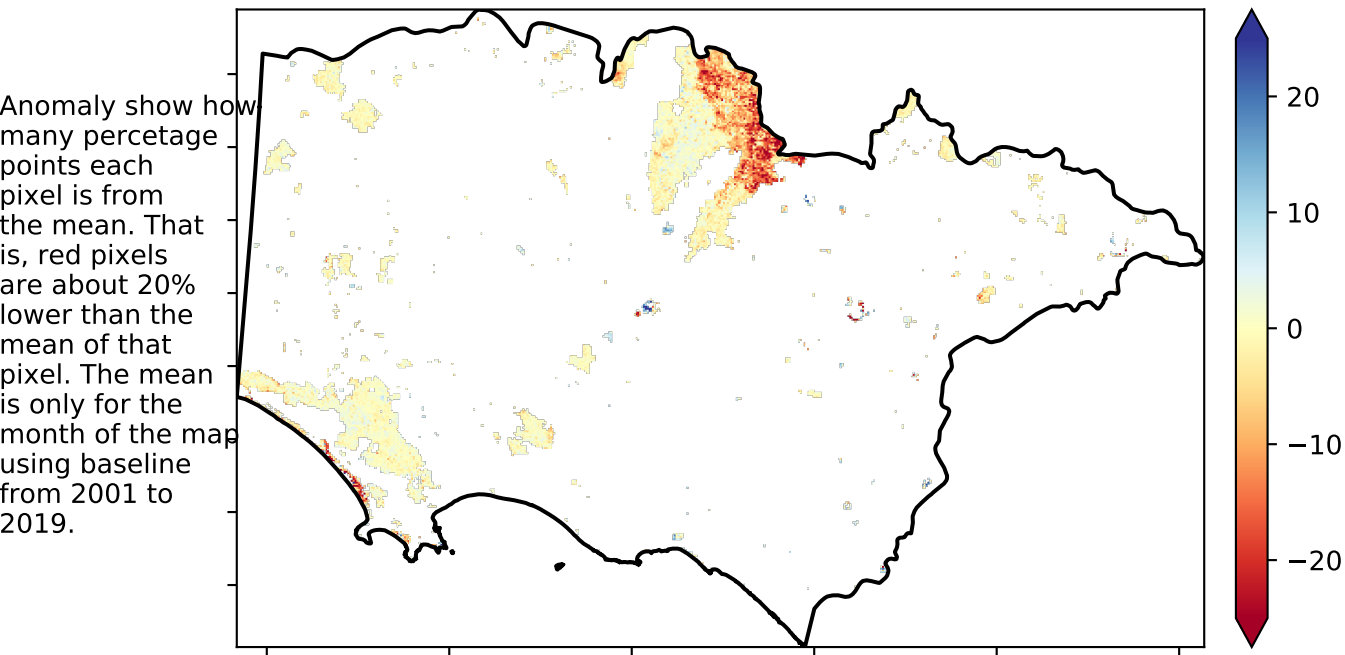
Anomaly show how many percetage points each pixel is from the mean. That is, red pixels are about 20% lower than the mean of that pixel. The mean is only for the month of the map using baseline from 2001 to 2019.

20
10
0
−10
−20